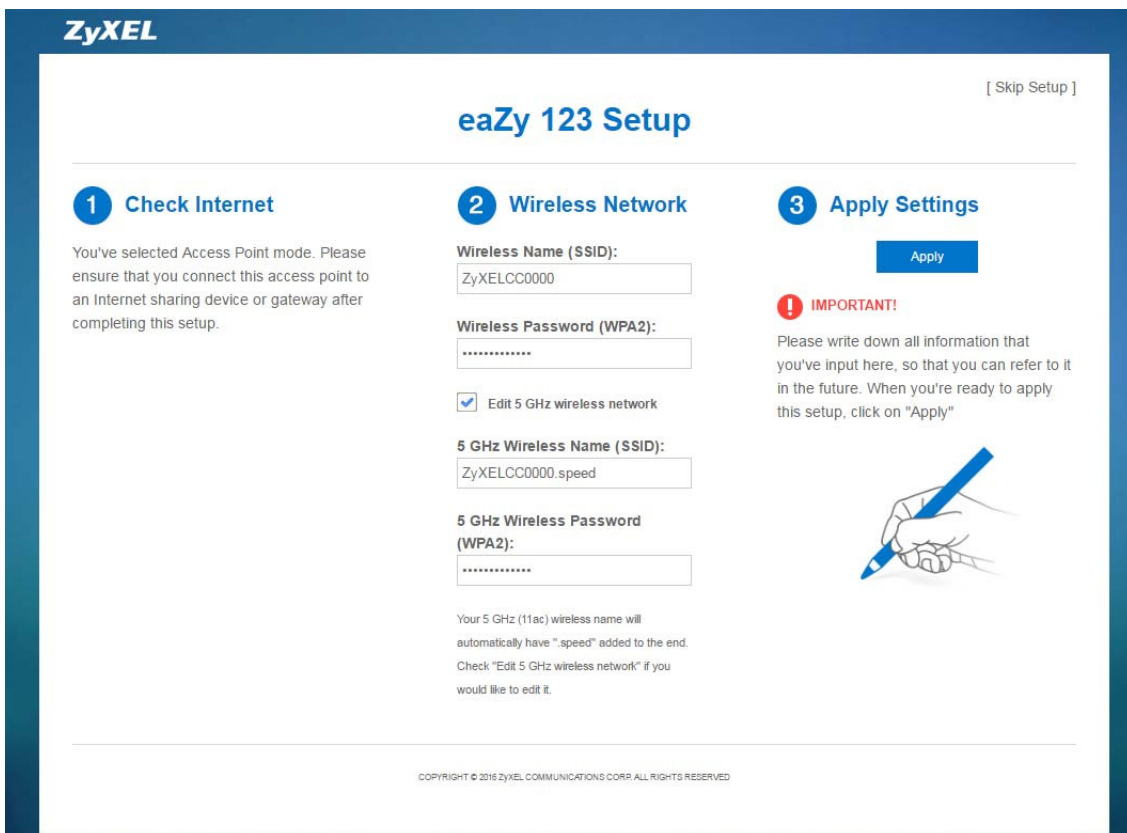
ZyXEL

[ Skip Setup ]

eaZy 123 Setup

1 Check Internet

You've selected Access Point mode. Please ensure that you connect this access point to an Internet sharing device or gateway after completing this setup.

2 Wireless Network

Wireless Name (SSID):

ZyXELCC0000

Wireless Password (WPA2):

••••••••••••••

Edit 5 GHz wireless network

5 GHz Wireless Name (SSID):

ZyXELCC0000.speed

5 GHz Wireless Password (WPA2):

••••••••••••••

Your 5 GHz (11ac) wireless name will automatically have ".speed" added to the end. Check "Edit 5 GHz wireless network" if you would like to edit it.

3 Apply Settings

Apply

IMPORTANT!

Please write down all information that you've input here, so that you can refer to it in the future. When you're ready to apply this setup, click on "Apply"

COPYRIGHT © 2016 ZyXEL COMMUNICATIONS CORP. ALL RIGHTS RESERVED